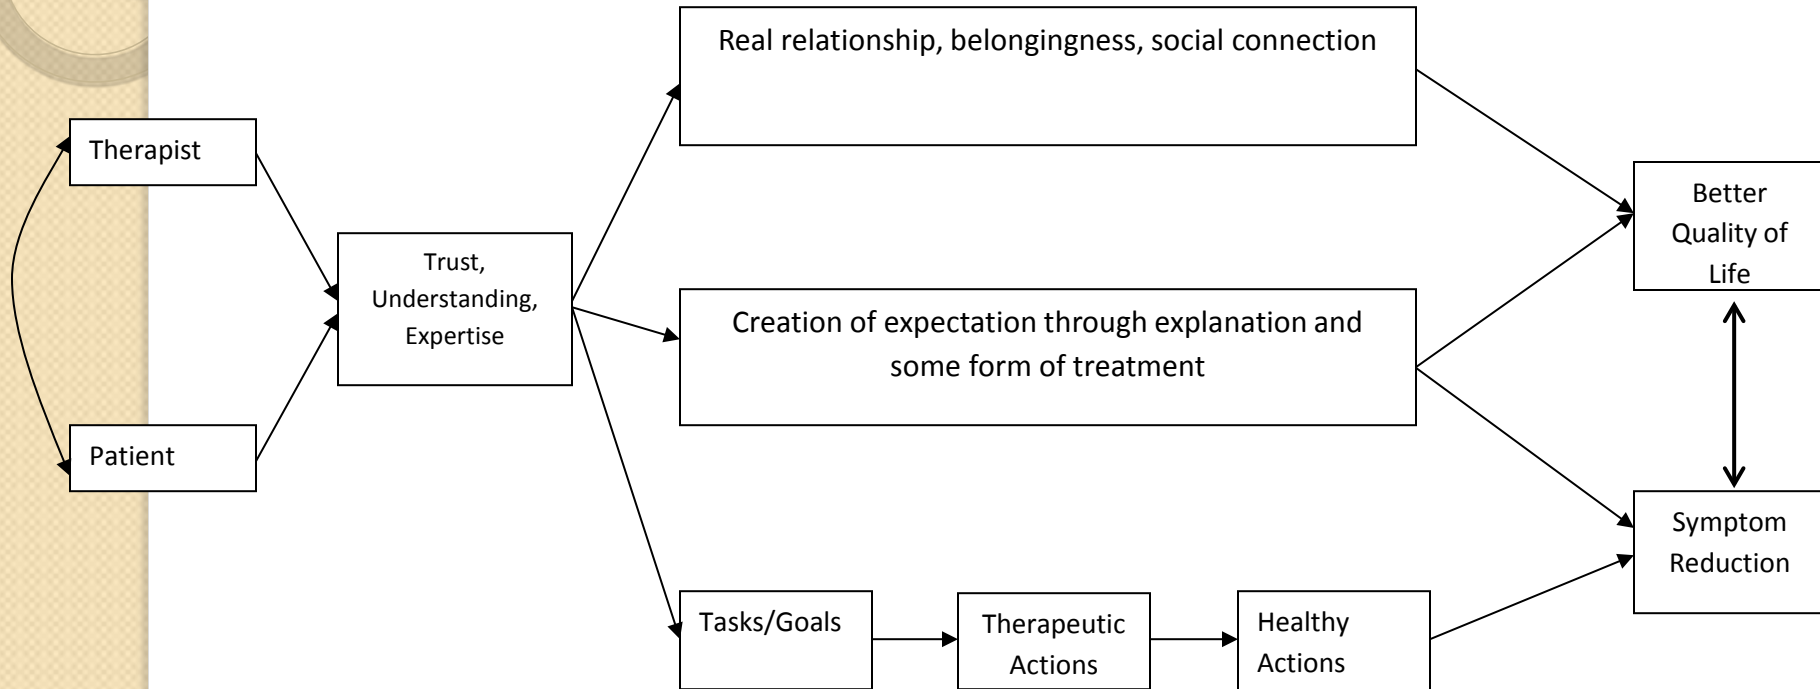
Therapist

Patient

Trust, Understanding, Expertise

Real relationship, belongingness, social connection

Creation of expectation through explanation and some form of treatment

Tasks/Goals

Therapeutic Actions

Healthy Actions

Better Quality of Life

Symptom Reduction